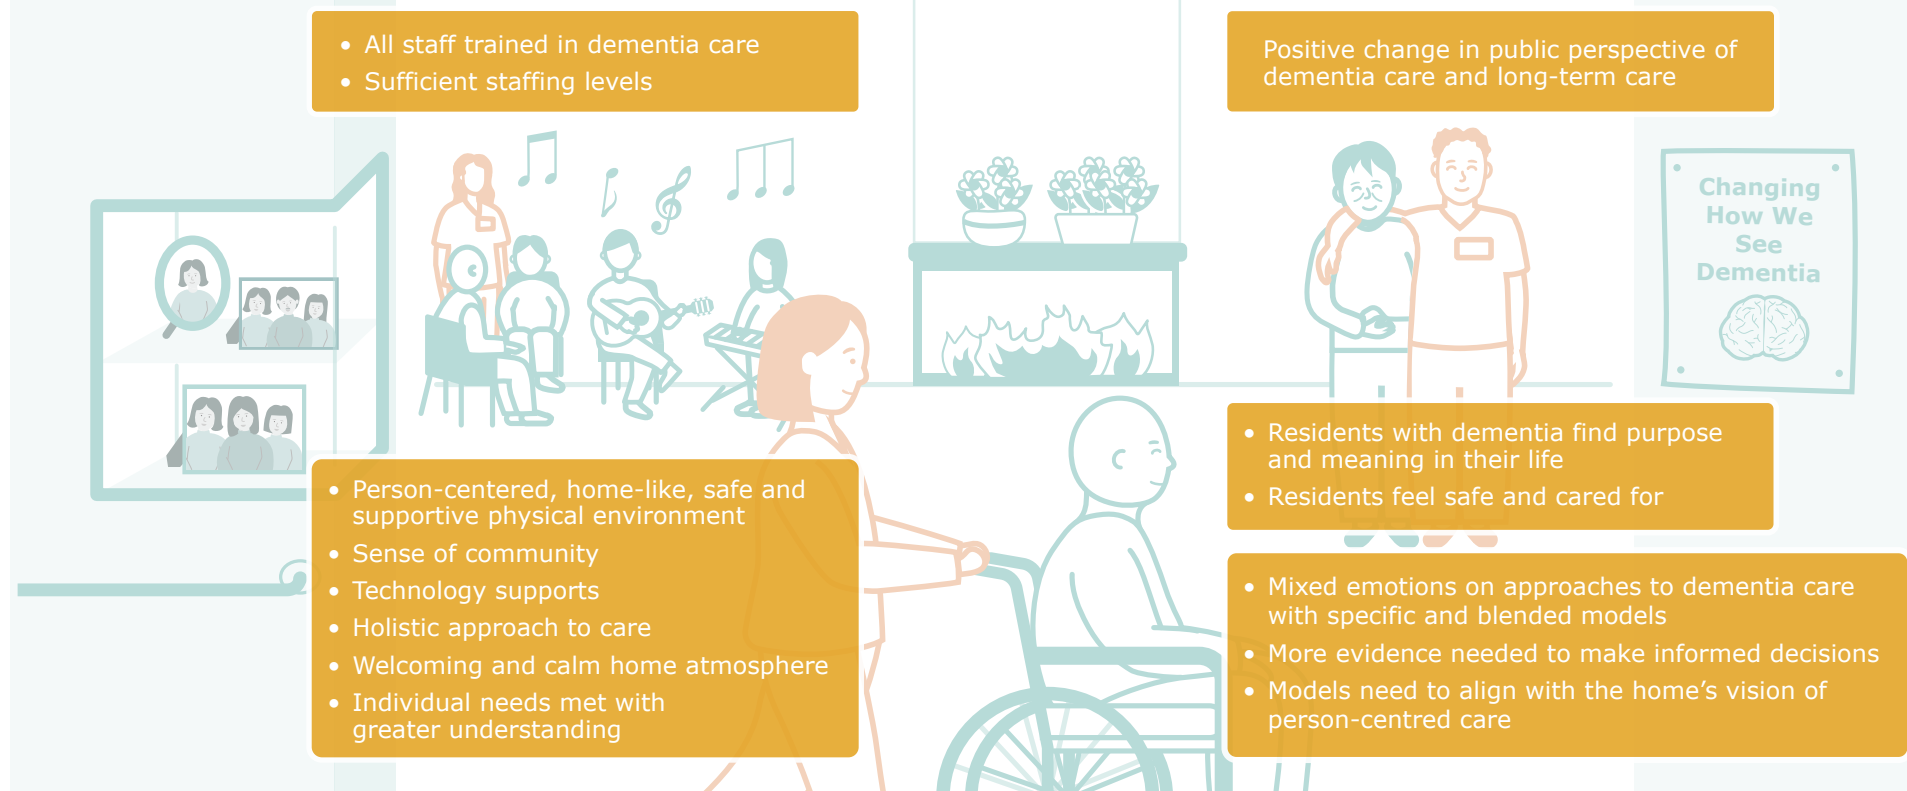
- All staff trained in dementia care
- Sufficient staffing levels

Positive change in public perspective of dementia care and long-term care

Changing How We See Dementia

- Residents with dementia find purpose and meaning in their life
- Residents feel safe and cared for

- Person-centered, home-like, safe and supportive physical environment
- Sense of community
- Technology supports
- Holistic approach to care
- Welcoming and calm home atmosphere
- Individual needs met with greater understanding

- Mixed emotions on approaches to dementia care with specific and blended models
- More evidence needed to make informed decisions
- Models need to align with the home's vision of person-centred care